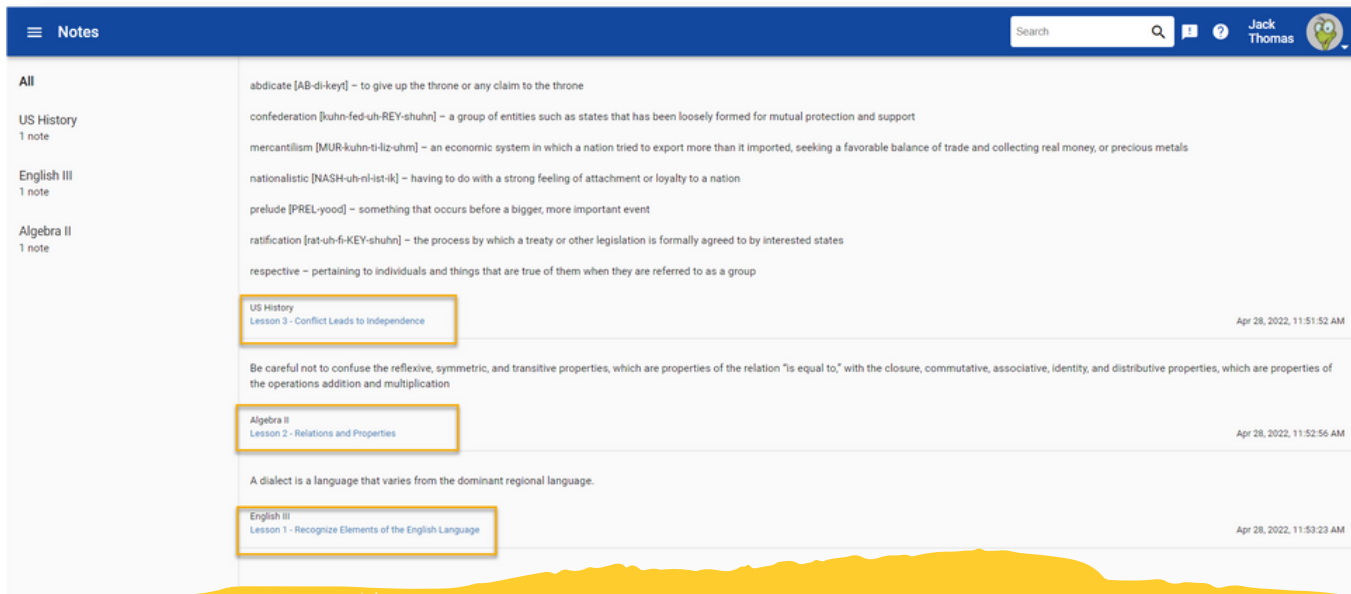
Notes

Search

Jack Thomas

All

US History
1 note

English III
1 note

Algebra II
1 note

abdicate [AB-di-keyt] – to give up the throne or any claim to the throne

confederation [kuhn-fed-uh-REY-shuhn] – a group of entities such as states that has been loosely formed for mutual protection and support

mercantilism [MUR-kuhn-ti-liz-uhm] – an economic system in which a nation tried to export more than it imported, seeking a favorable balance of trade and collecting real money, or precious metals

nationalistic [NASH-uh-nl-ist-ik] – having to do with a strong feeling of attachment or loyalty to a nation

prelude [PREL-yood] – something that occurs before a bigger, more important event

ratification [rat-uh-fi-KEY-shuhn] – the process by which a treaty or other legislation is formally agreed to by interested states

respective – pertaining to individuals and things that are true of them when they are referred to as a group

US History
Lesson 3 - Conflict Leads to Independence

Apr 28, 2022, 11:51:52 AM

Be careful not to confuse the reflexive, symmetric, and transitive properties, which are properties of the relation "is equal to," with the closure, commutative, associative, identity, and distributive properties, which are properties of the operations addition and multiplication

Algebra II
Lesson 2 - Relations and Properties

Apr 28, 2022, 11:52:56 AM

A dialect is a language that varies from the dominant regional language.

English III
Lesson 1 - Recognize Elements of the English Language

Apr 28, 2022, 11:53:23 AM